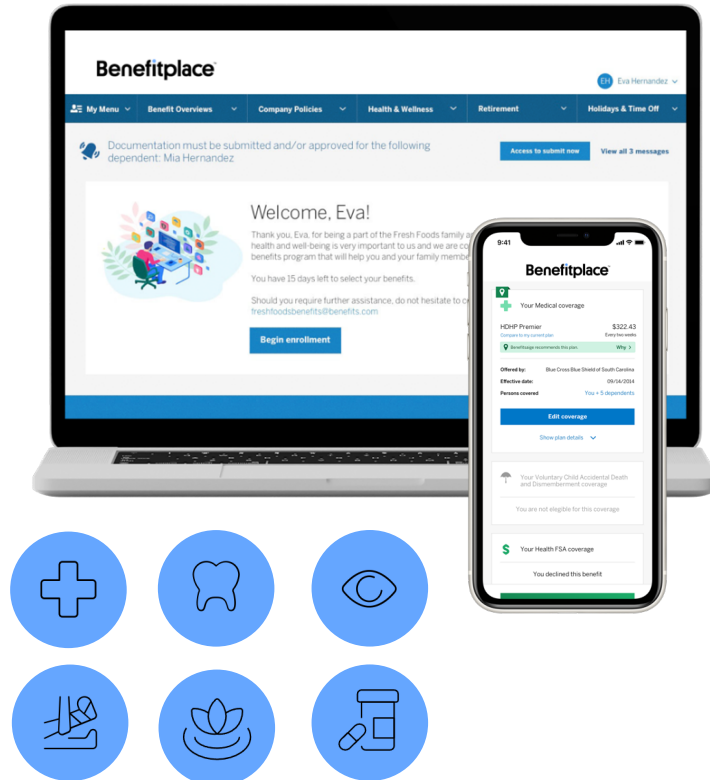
Benefitplace

EH Eva Hernandez

My Menu | Benefit Overviews | Company Policies | Health & Wellness | Retirement | Holidays & Time Off

Documentation must be submitted and/or approved for the following dependent: Mia Hernandez

Access to submit now

View all 3 messages

Welcome, Eva!

Thank you, Eva, for being a part of the Fresh Foods family a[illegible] health and well-being is very important to us and we are co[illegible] benefits program that will help you and your family membe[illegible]

You have 15 days left to select your benefits.

Should you require further assistance, do not hesitate to c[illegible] freshfoodsbenefits@benefits.com

Begin enrollment

9:41

Benefitplace

Your Medical coverage

HDHP Premier $322.43

Compare to my current plan Every two weeks

BeneNavigator recommends this plan. Why

Offered by: Blue Cross Blue Shield of South Carolina

Effective date: 09/14/2014

Persons covered You + 5 dependents

Edit coverage

Show plan details

Your Voluntary Child Accidental Death and Dismemberment coverage

You are not eligible for this coverage

Your Health FSA coverage

You declined this benefit